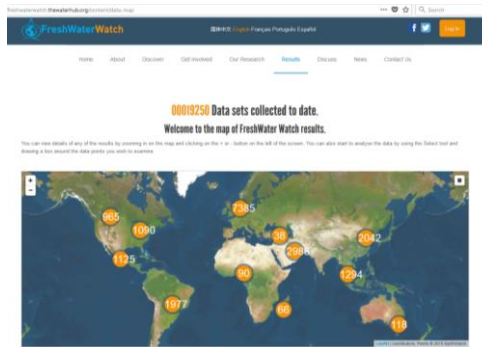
freshwaterwatch.thewaterhub.org/content/data-map

Search

FreshWaterWatch

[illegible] English Français Português Español

Login

Home About Discover Get Involved Our Research Results Discuss News Contact Us

00019250 Data sets collected to date.

Welcome to the map of FreshWater Watch results.

You can view details of any of the results by zooming in on the map and clicking on the + or - button on the left of the screen. You can also start to analyse the data by using the Select tool and drawing a box around the data points you wish to examine.

+
-

965

1090

1125

1977

7385

58

2988

2042

90

1294

66

118

Leaflet | Contributors, Points © 2015 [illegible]